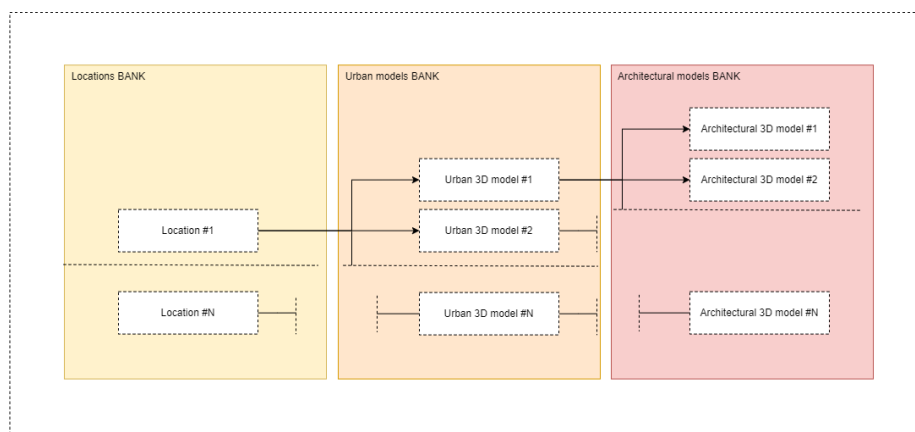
Locations BANK

Location #1

Location #N

Urban models BANK

Urban 3D model #1

Urban 3D model #2

Urban 3D model #N

Architectural models BANK

Architectural 3D model #1

Architectural 3D model #2

Architectural 3D model #N